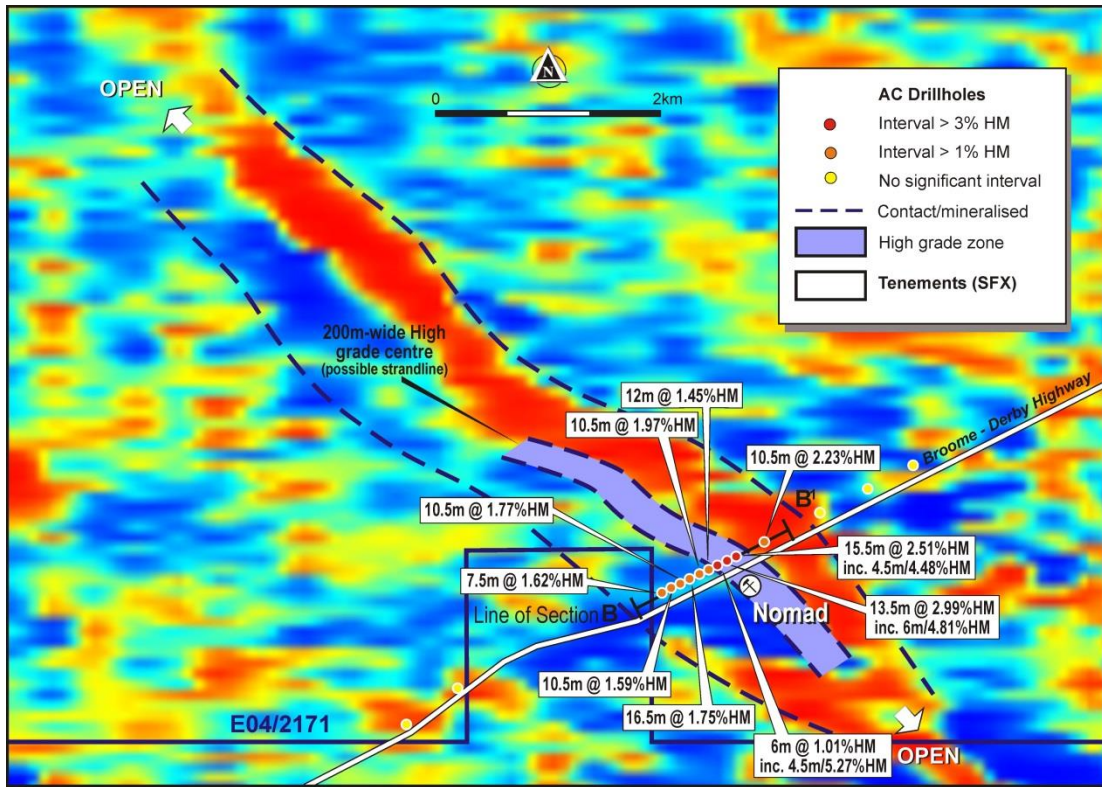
OPEN

N

0

2km

AC Drillholes

Interval > 3% HM

Interval > 1% HM

No significant interval

Contact/mineralised

High grade zone

Tenements (SFX)

200m-wide High grade centre (possible strandline)

12m @ 1.45%HM

10.5m @ 1.97%HM

10.5m @ 2.23%HM

Broome - Derby Highway

B'

10.5m @ 1.77%HM

15.5m @ 2.51%HM inc. 4.5m/4.48%HM

7.5m @ 1.62%HM

Line of Section B

Nomad

13.5m @ 2.99%HM inc. 6m/4.81%HM

10.5m @ 1.59%HM

16.5m @ 1.75%HM

E04/2171

6m @ 1.01%HM inc. 4.5m/5.27%HM

OPEN